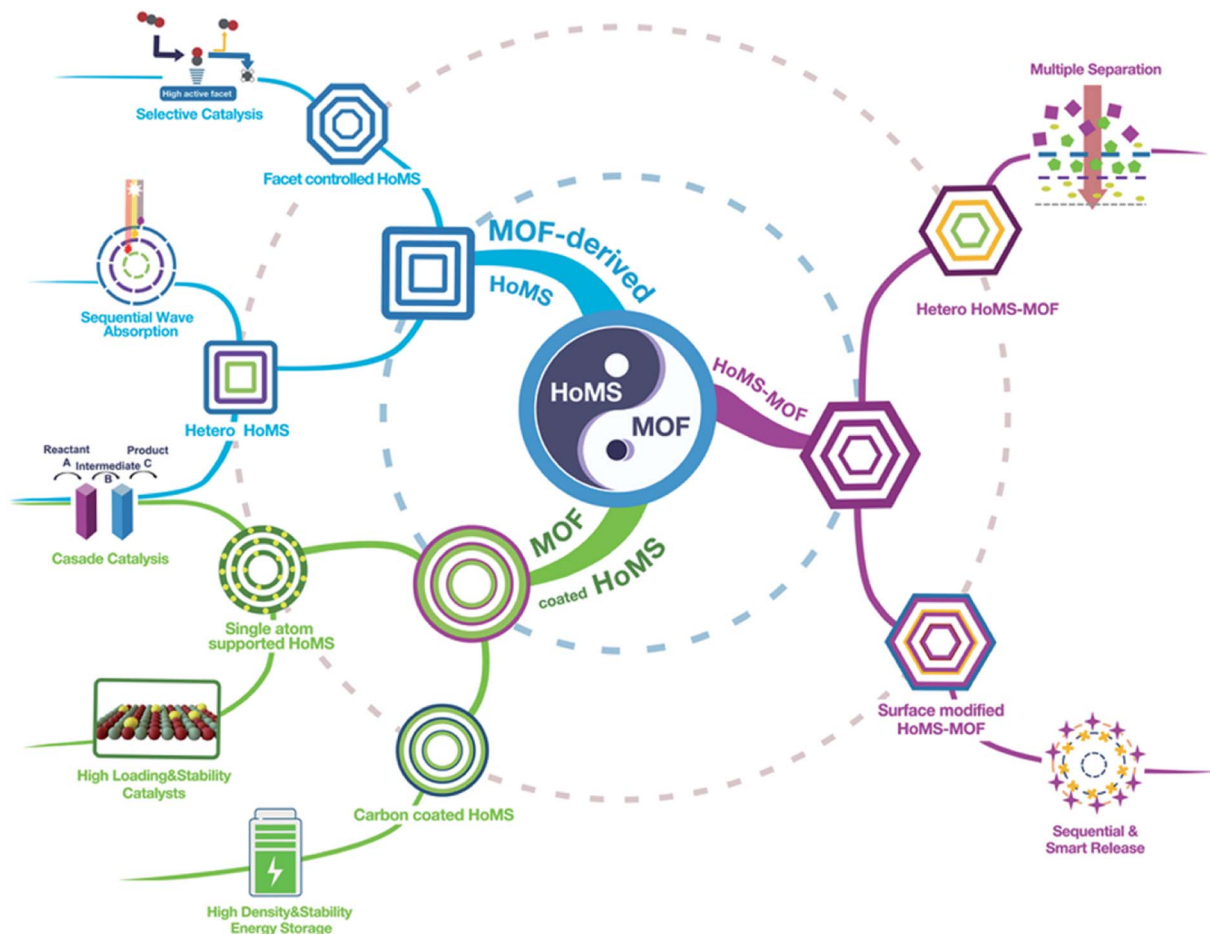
High active facet
Selective Catalysis

Facet controlled HoMS

Sequential Wave Absorption

Hetero HoMS

Reactant
A
Intermediate
B
Product
C

Casade Catalysis

Single atom supported HoMS

High Loading&Stability Catalysts

Carbon coated HoMS

High Density&Stability Energy Storage

MOF-derived
HoMS

HoMS
MOF

HoMS-MOF

MOF
coated HoMS

Multiple Separation

Hetero HoMS-MOF

Surface modified HoMS-MOF

Sequential & Smart Release